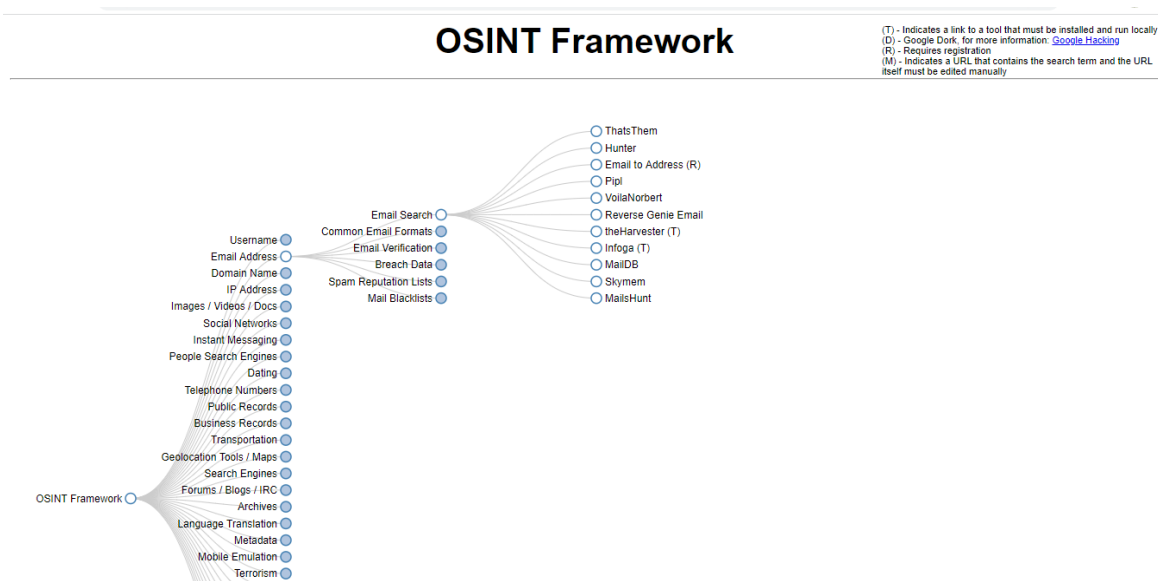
OSINT Framework

(T) - Indicates a link to a tool that must be installed and run locally
(D) - Google Dork, for more information: Google Hacking
(R) - Requires registration
(M) - Indicates a URL that contains the search term and the URL itself must be edited manually

ThatsThem
Hunter
Email to Address (R)
Pipl
VoilaNorbert
Reverse Genie Email
theHarvester (T)
Infoga (T)
MailDB
Skymem
MailsHunt

Email Search
Common Email Formats
Email Verification
Breach Data
Spam Reputation Lists
Mail Blacklists

Username
Email Address
Domain Name
IP Address
Images / Videos / Docs
Social Networks
Instant Messaging
People Search Engines
Dating
Telephone Numbers
Public Records
Business Records
Transportation
Geolocation Tools / Maps
Search Engines
Forums / Blogs / IRC
Archives
Language Translation
Metadata
Mobile Emulation
Terrorism

OSINT Framework